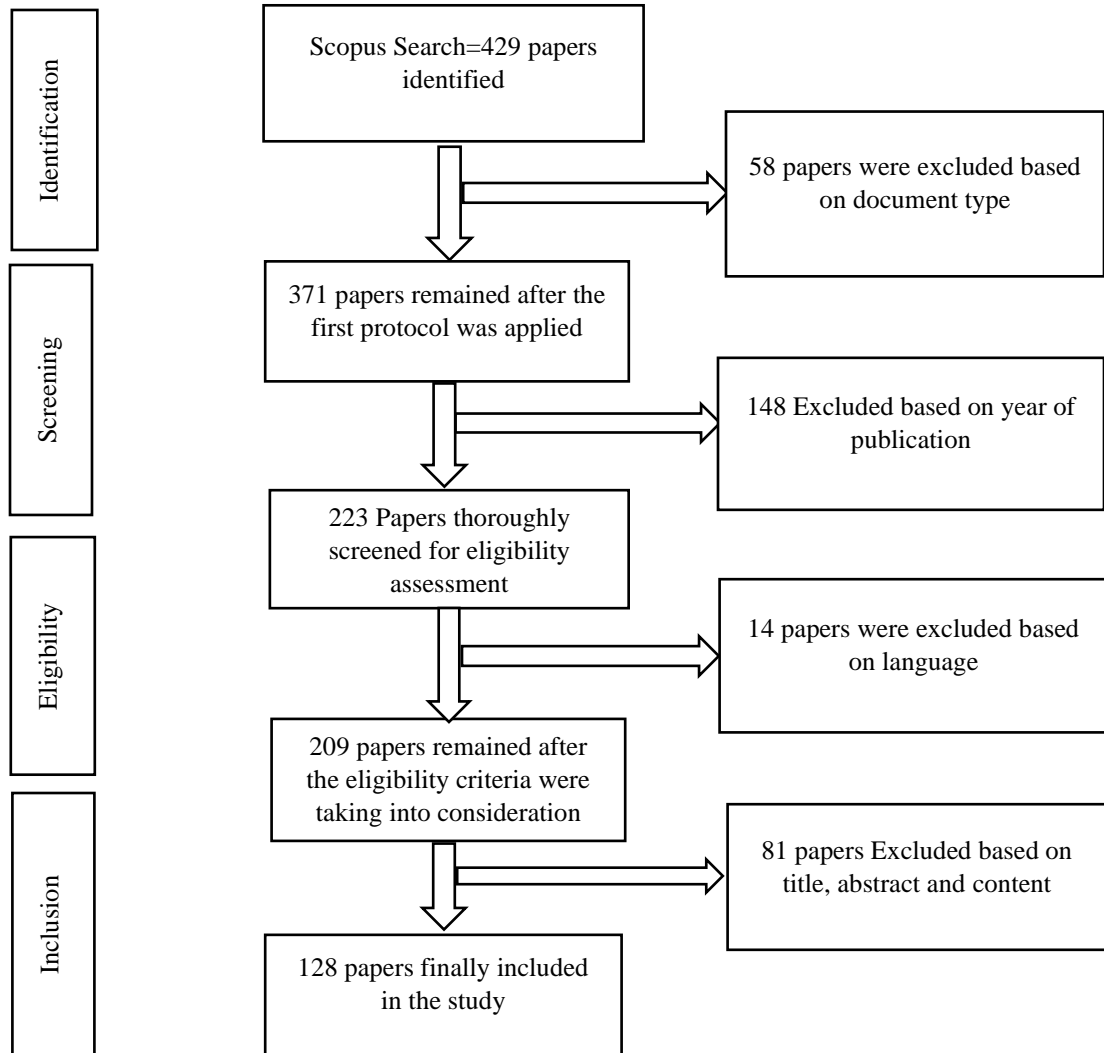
Identification

Scopus Search=429 papers identified

58 papers were excluded based on document type

Screening

371 papers remained after the first protocol was applied

148 Excluded based on year of publication

Eligibility

223 Papers thoroughly screened for eligibility assessment

14 papers were excluded based on language

Inclusion

209 papers remained after the eligibility criteria were taking into consideration

81 papers Excluded based on title, abstract and content

128 papers finally included in the study